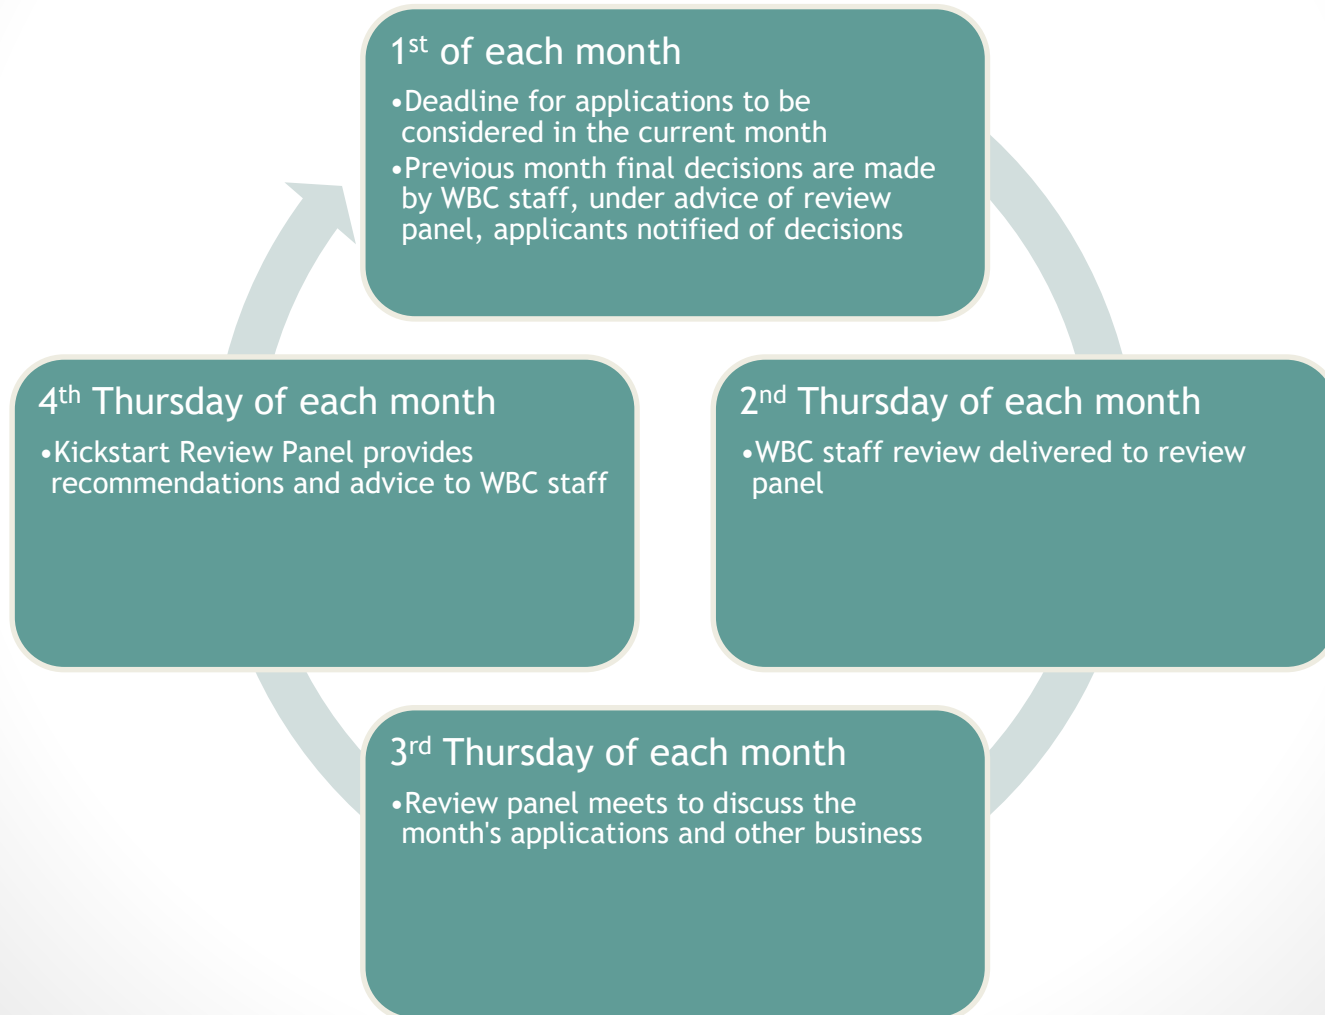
1$^{st}$ of each month

•Deadline for applications to be considered in the current month

•Previous month final decisions are made by WBC staff, under advice of review panel, applicants notified of decisions

4$^{th}$ Thursday of each month

•Kickstart Review Panel provides recommendations and advice to WBC staff

2$^{nd}$ Thursday of each month

•WBC staff review delivered to review panel

3$^{rd}$ Thursday of each month

•Review panel meets to discuss the month's applications and other business